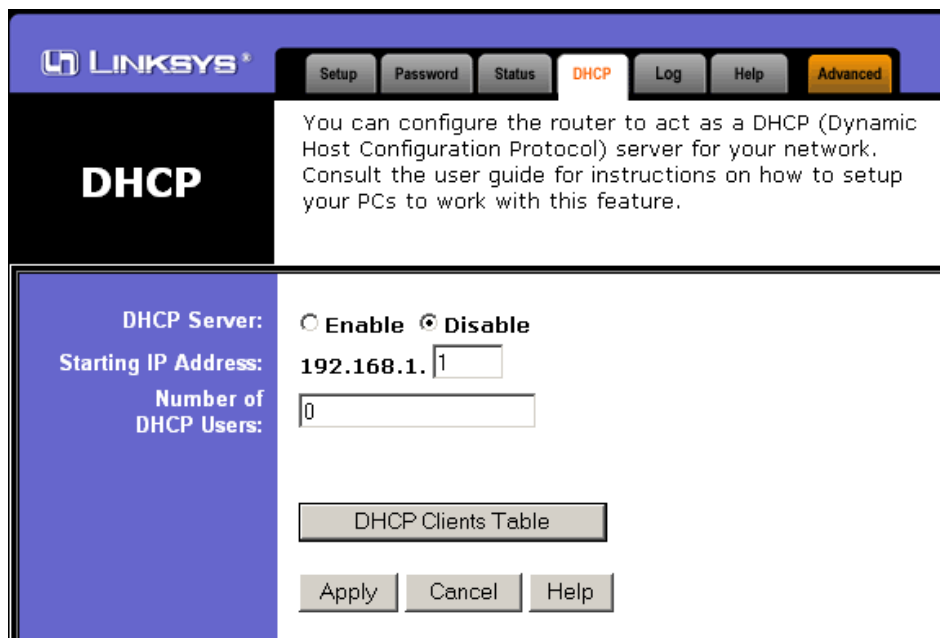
LINKSYS®

Setup Password Status DHCP Log Help Advanced

DHCP

You can configure the router to act as a DHCP (Dynamic Host Configuration Protocol) server for your network. Consult the user guide for instructions on how to setup your PCs to work with this feature.

DHCP Server: Enable Disable

Starting IP Address: 192.168.1. 1

Number of DHCP Users: 0

DHCP Clients Table

Apply Cancel Help